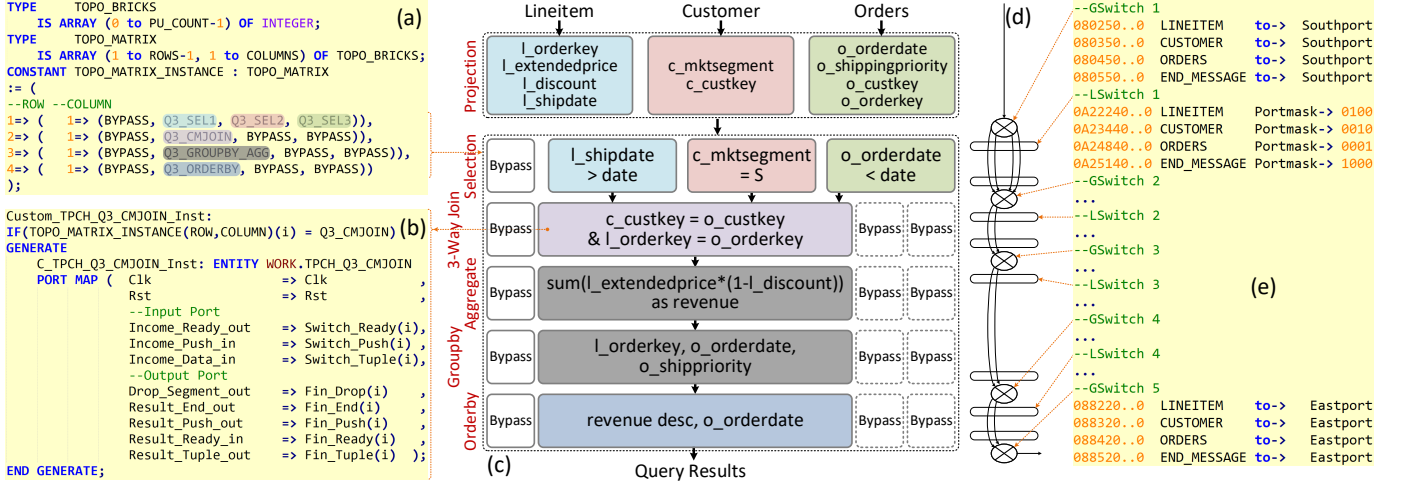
TYPE TOPO_BRICKS
IS ARRAY (0 to PU_COUNT-1) OF INTEGER;
TYPE TOPO_MATRIX
IS ARRAY (1 to ROWS-1, 1 to COLUMNS) OF TOPO_BRICKS;
CONSTANT TOPO_MATRIX_INSTANCE : TOPO_MATRIX
:= (
--ROW --COLUMN
1=> ( 1=> (BYPASS, Q3_SEL1, Q3_SEL2, Q3_SEL3)),
2=> ( 1=> (BYPASS, Q3_CMJOIN, BYPASS, BYPASS)),
3=> ( 1=> (BYPASS, Q3_GROUPBY_AGG, BYPASS, BYPASS)),
4=> ( 1=> (BYPASS, Q3_ORDERBY, BYPASS, BYPASS))
);

(a)

Custom_TPCH_Q3_CMJOIN_Inst:
IF(TOPO_MATRIX_INSTANCE(ROW,COLUMN)(i) = Q3_CMJOIN)
GENERATE
C_TPCH_Q3_CMJOIN_Inst: ENTITY WORK.TPCH_Q3_CMJOIN
PORT MAP ( Clk => Clk ,
Rst => Rst ,
--Input Port
Income_Ready_out => Switch_Ready(i),
Income_Push_in => Switch_Push(i) ,
Income_Data_in => Switch_Tuple(i),
--Output Port
Drop_Segment_out => Fin_Drop(i) ,
Result_End_out => Fin_End(i) ,
Result_Push_out => Fin_Push(i) ,
Result_Ready_in => Fin_Ready(i) ,
Result_Tuple_out => Fin_Tuple(i) );
END GENERATE;

(b)

Lineitem Customer Orders

Projection
l_orderkey
l_extendedprice
l_discount
l_shipdate

c_mktsegment
c_custkey

o_orderdate
o_shippingpriority
o_custkey
o_orderkey

Selection
Bypass
l_shipdate > date
c_mktsegment = S
o_orderdate < date

3-Way Join
Bypass
c_custkey = o_custkey & l_orderkey = o_orderkey
Bypass Bypass

Aggregate
Bypass
sum(l_extendedprice*(1-l_discount)) as revenue
Bypass Bypass

Groupby
Bypass
l_orderkey, o_orderdate, o_shippriority
Bypass Bypass

Orderby
Bypass
revenue desc, o_orderdate
Bypass Bypass

(c)
Query Results

(d)

--GSwitch 1
080250..0 LINEITEM to-> Southport
080350..0 CUSTOMER to-> Southport
080450..0 ORDERS to-> Southport
080550..0 END_MESSAGE to-> Southport
--LSwitch 1
0A22240..0 LINEITEM Portmask-> 0100
0A23440..0 CUSTOMER Portmask-> 0010
0A24840..0 ORDERS Portmask-> 0001
0A25140..0 END_MESSAGE Portmask-> 1000
--GSwitch 2
...
--LSwitch 2
...
--GSwitch 3
...
--LSwitch 3
...
--GSwitch 4
...
--LSwitch 4
...
--GSwitch 5
088220..0 LINEITEM to-> Eastport
088320..0 CUSTOMER to-> Eastport
088420..0 ORDERS to-> Eastport
088520..0 END_MESSAGE to-> Eastport

(e)